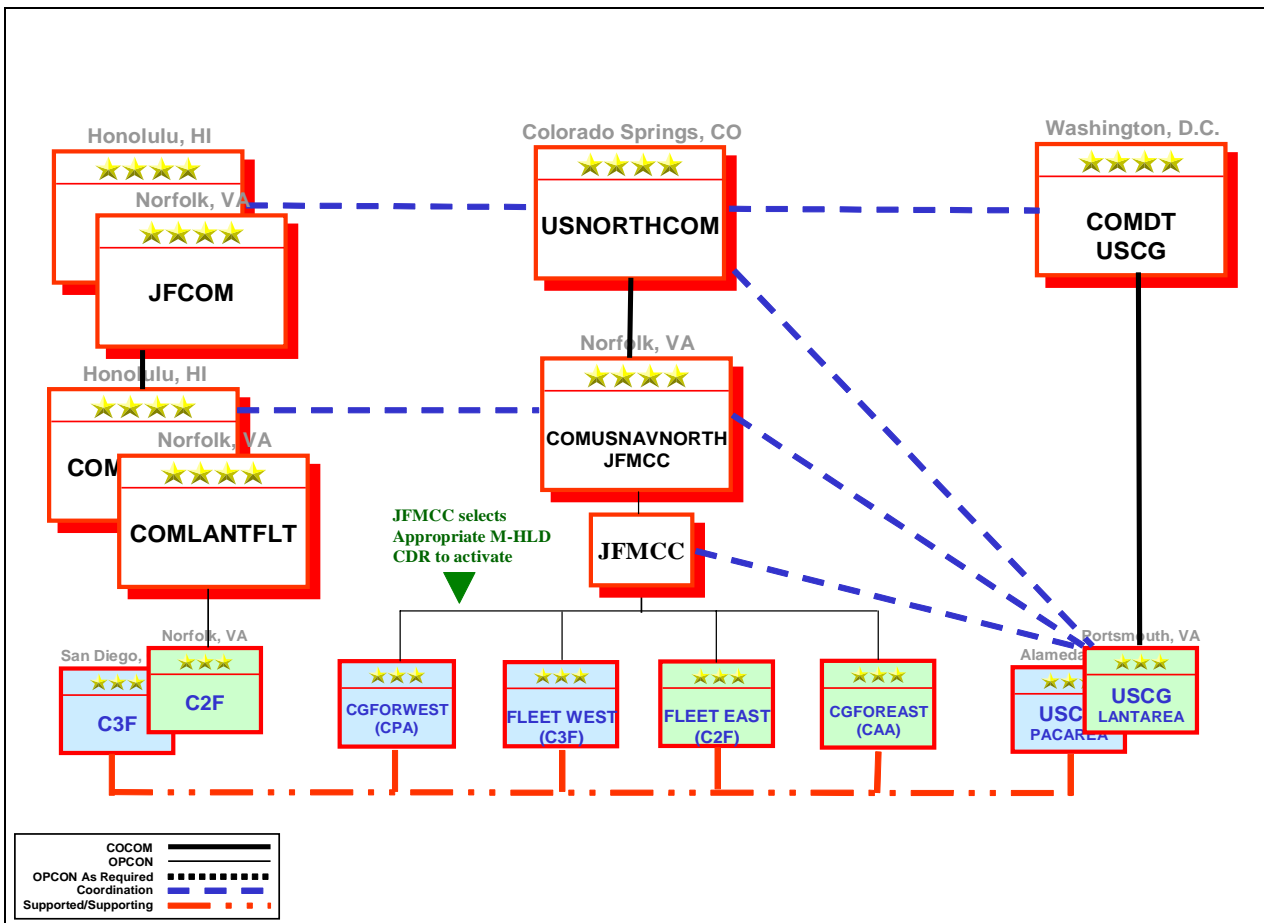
Honolulu, HI

Norfolk, VA

JFCOM

Colorado Springs, CO

USNORTHCOM

Washington, D.C.

COMDT USCG

Honolulu, HI

COM

Norfolk, VA

COMLANTFLT

Norfolk, VA

COMUSNAVNORTH JFMCC

JFMCC selects Appropriate M-HLD CDR to activate

JFMCC

San Diego,

C3F

Norfolk, VA

C2F

CGFORWEST (CPA)

FLEET WEST (C3F)

FLEET EAST (C2F)

CGFOREAST (CAA)

Alameda

USC PACAREA

Portsmouth, VA

USCG LANTAREA

COCOM
OPCON
OPCON As Required
Coordination
Supported/Supporting